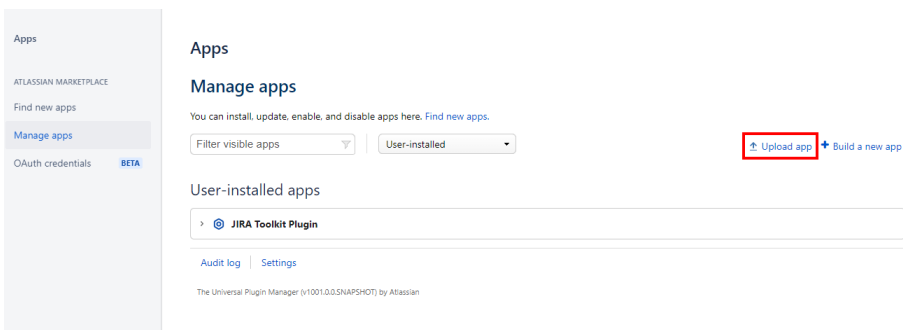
Apps

ATLASSIAN MARKETPLACE

Find new apps

Manage apps

OAuth credentials BETA

Apps

Manage apps

You can install, update, enable, and disable apps here. Find new apps.

Filter visible apps

User-installed

Upload app

Build a new app

User-installed apps

JIRA Toolkit Plugin

Audit log | Settings

The Universal Plugin Manager (v1001.0.0.SNAPSHOT) by Atlassian